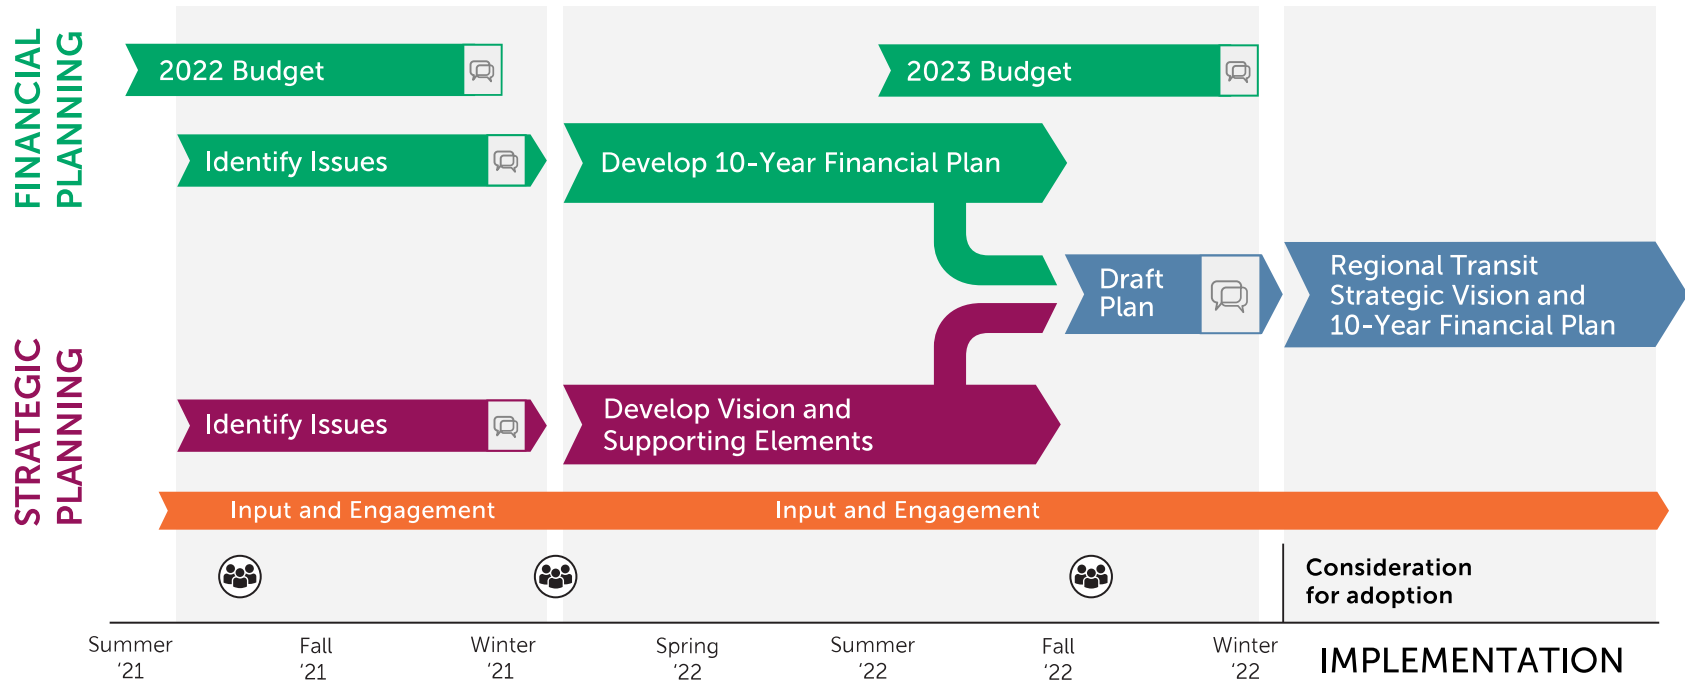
FINANCIAL PLANNING

2022 Budget

2023 Budget

Identify Issues

Develop 10-Year Financial Plan

Draft Plan

Regional Transit Strategic Vision and 10-Year Financial Plan

STRATEGIC PLANNING

Identify Issues

Develop Vision and Supporting Elements

Input and Engagement

Input and Engagement

Consideration for adoption

Summer '21

Fall '21

Winter '21

Spring '22

Summer '22

Fall '22

Winter '22

IMPLEMENTATION